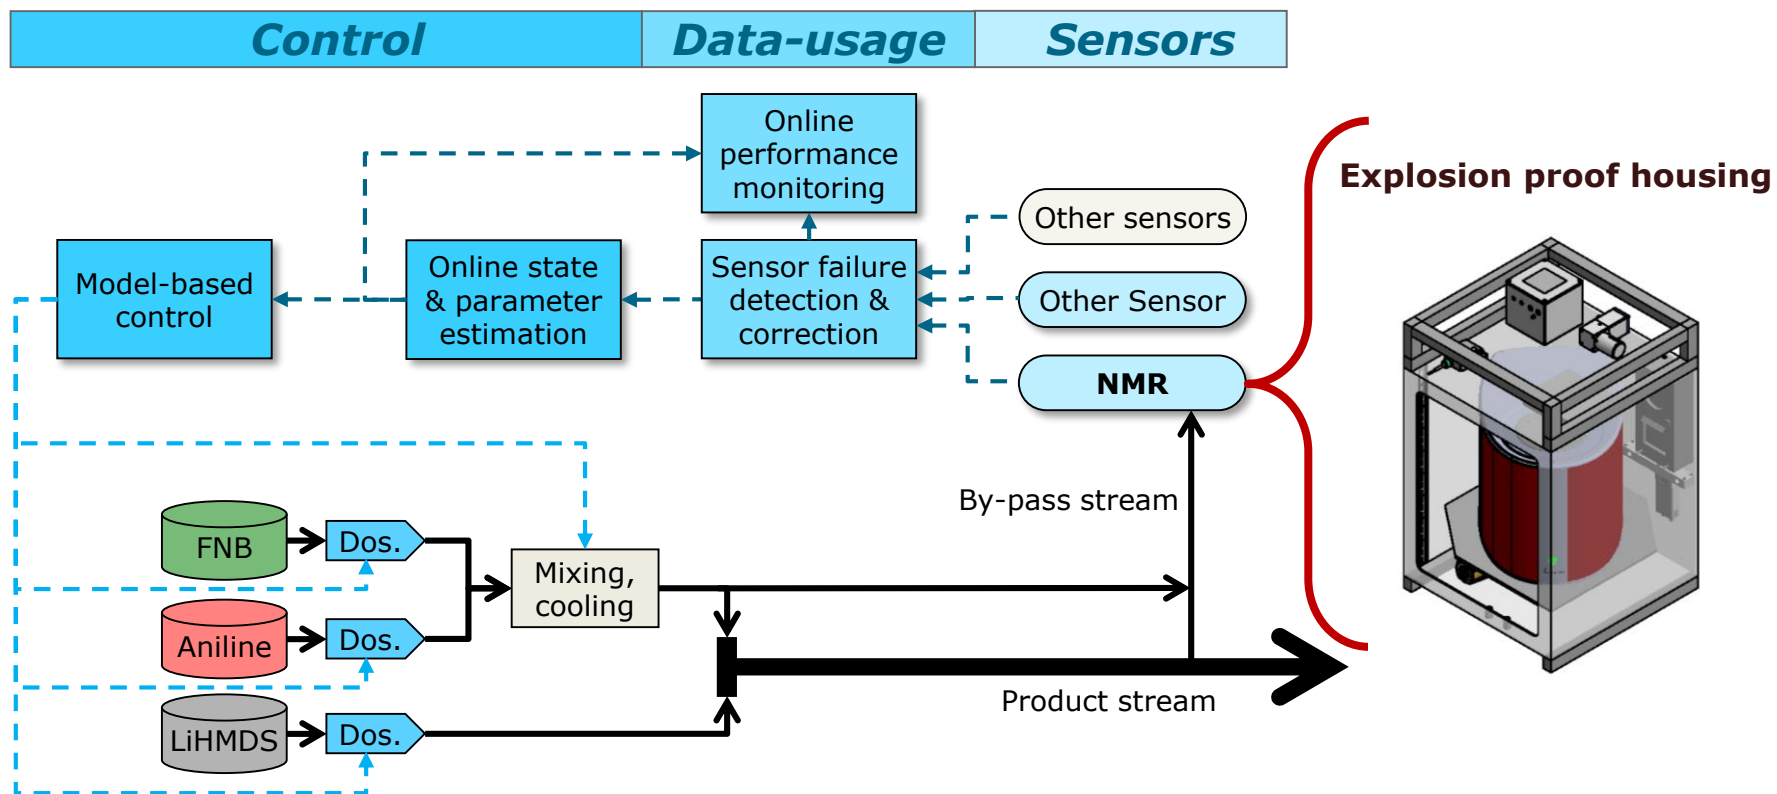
Control | Data-usage | Sensors

Online performance monitoring

Explosion proof housing

Other sensors

Model-based control

Online state & parameter estimation

Sensor failure detection & correction

Other Sensor

NMR

By-pass stream

FNB

Dos.

Mixing, cooling

Aniline

Dos.

Product stream

LiHMDS

Dos.